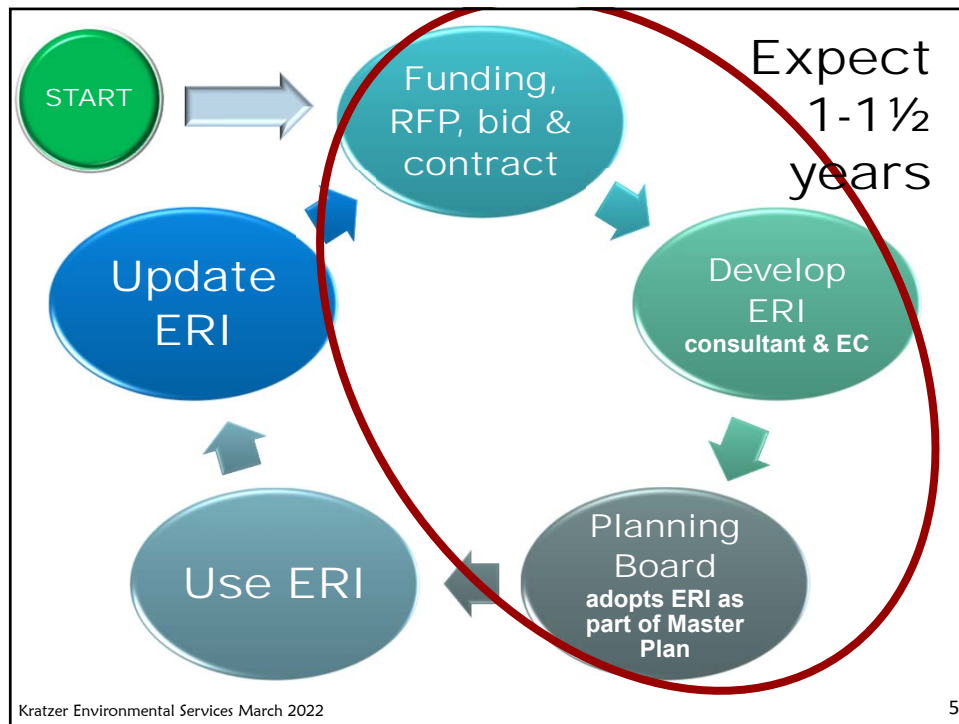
START

Funding, RFP, bid & contract

Expect 1-1½ years

Develop ERI
consultant & EC

Planning Board
adopts ERI as part of Master Plan

Use ERI

Update ERI

Kratzer Environmental Services March 2022

5